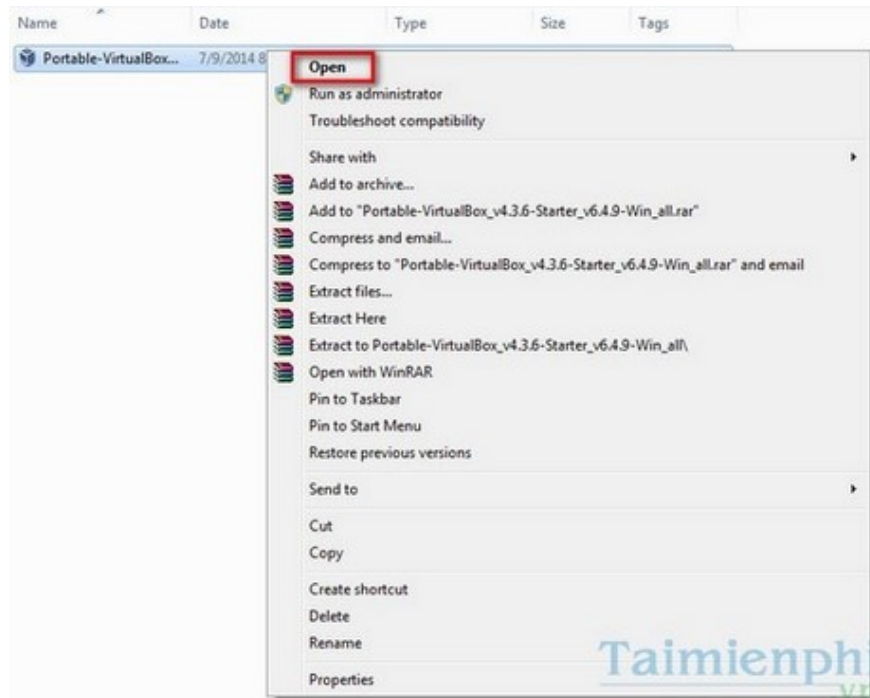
| Name | Date | Type | Size | Tags |
|---|---|---|---|---|
| Portable-VirtualBox... | 7/9/2014 8 | | | |

Open
Run as administrator
Troubleshoot compatibility
Share with
Add to archive...
Add to "Portable-VirtualBox_v4.3.6-Starter_v6.4.9-Win_all.rar"
Compress and email...
Compress to "Portable-VirtualBox_v4.3.6-Starter_v6.4.9-Win_all.rar" and email
Extract files...
Extract Here
Extract to Portable-VirtualBox_v4.3.6-Starter_v6.4.9-Win_all\
Open with WinRAR
Pin to Taskbar
Pin to Start Menu
Restore previous versions
Send to
Cut
Copy
Create shortcut
Delete
Rename
Properties

Taimienphi